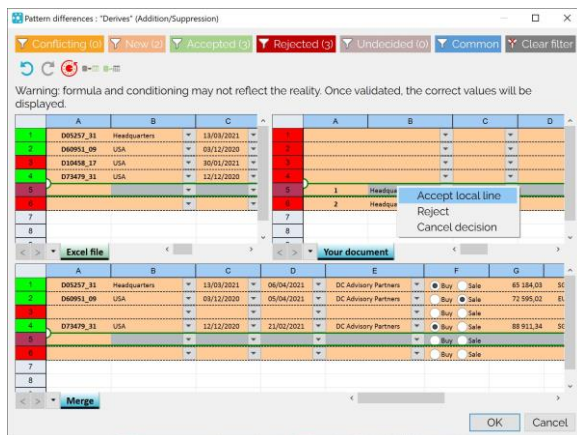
Pattern differences : "Derives" (Addition/Suppression)

Conflicting (0) New (2) Accepted (3) Rejected (3) Undecided (0) Common Clear filter

Warning: formula and conditioning may not reflect the reality. Once validated, the correct values will be displayed.

| | A | B | C |
|---|---|---|---|
| 1 | D05257_31 | Headquarters | 13/03/2021 |
| 2 | D60951_09 | USA | 03/12/2020 |
| 3 | D10458_17 | USA | 30/01/2021 |
| 4 | D73479_31 | USA | 12/12/2020 |
| 5 | | | |
| 6 | | | |
| 7 | | | |
| 8 | | | |

Excel file

| | A | B | C | D |
|---|---|---|---|---|
| 1 | | | | |
| 2 | | | | |
| 3 | | | | |
| 4 | | | | |
| 5 | 1 | Headqua | | |
| 6 | 2 | Headqua | | |
| 7 | | | | |
| 8 | | | | |

Accept local line
Reject
Cancel decision

Your document

| | A | B | C | D | E | F | G |
|---|---|---|---|---|---|---|---|
| 1 | D05257_31 | Headquarters | 13/03/2021 | 06/04/2021 | DC Advisory Partners | Buy Sale | 65 184,03 |
| 2 | D60951_09 | USA | 03/12/2020 | 05/04/2021 | DC Advisory Partners | Buy Sale | 72 595,02 |
| 3 | | | | | | Buy Sale | |
| 4 | D73479_31 | USA | 12/12/2020 | 21/02/2021 | DC Advisory Partners | Buy Sale | 88 911,34 |
| 5 | | | | | | Buy Sale | |
| 6 | | | | | | Buy Sale | |
| 7 | | | | | | | |
| 8 | | | | | | | |

Merge

OK Cancel